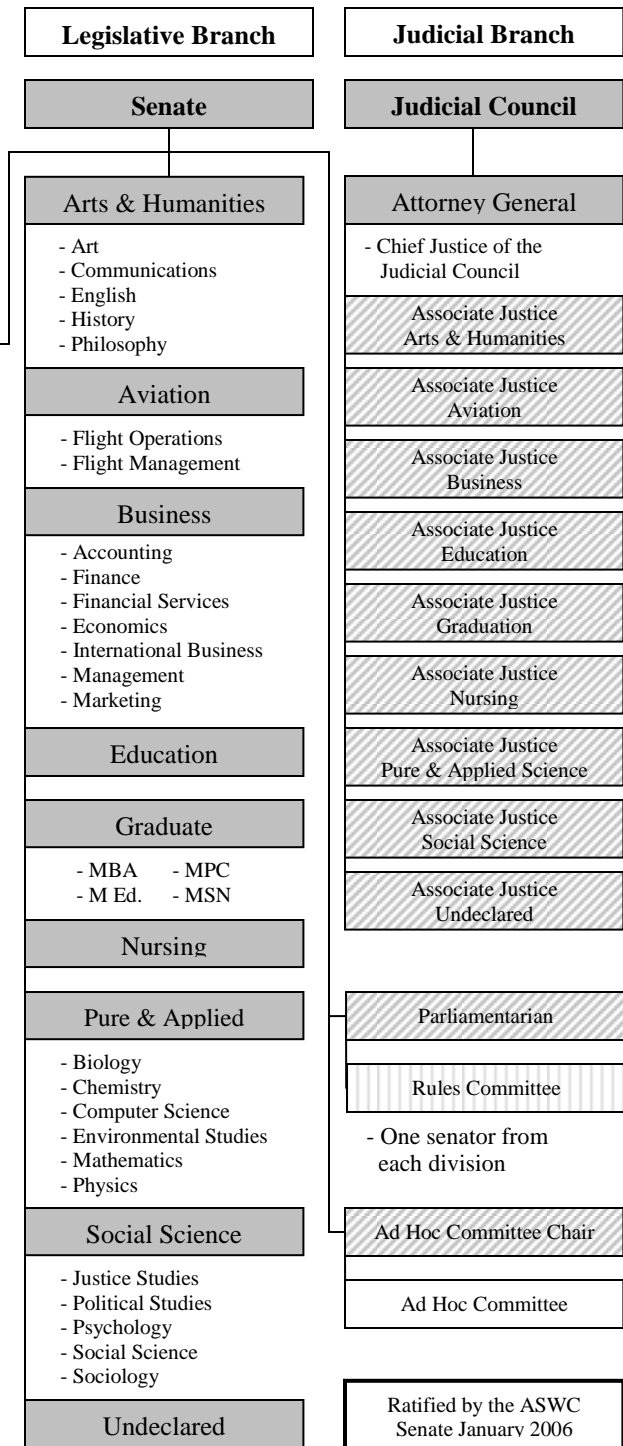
Legislative Branch

Senate

Arts & Humanities

- Art
- Communications
- English
- History
- Philosophy

Aviation

- Flight Operations
- Flight Management

Business

- Accounting
- Finance
- Financial Services
- Economics
- International Business
- Management
- Marketing

Education

Graduate

- MBA
- MPC
- M Ed.
- MSN

Nursing

Pure & Applied

- Biology
- Chemistry
- Computer Science
- Environmental Studies
- Mathematics
- Physics

Social Science

- Justice Studies
- Political Studies
- Psychology
- Social Science
- Sociology

Undeclared

Judicial Branch

Judicial Council

Attorney General

- Chief Justice of the Judicial Council

Associate Justice Arts & Humanities

Associate Justice Aviation

Associate Justice Business

Associate Justice Education

Associate Justice Graduation

Associate Justice Nursing

Associate Justice Pure & Applied Science

Associate Justice Social Science

Associate Justice Undeclared

Parliamentarian

Rules Committee

- One senator from each division

Ad Hoc Committee Chair

Ad Hoc Committee

Ratified by the ASWC Senate January 2006